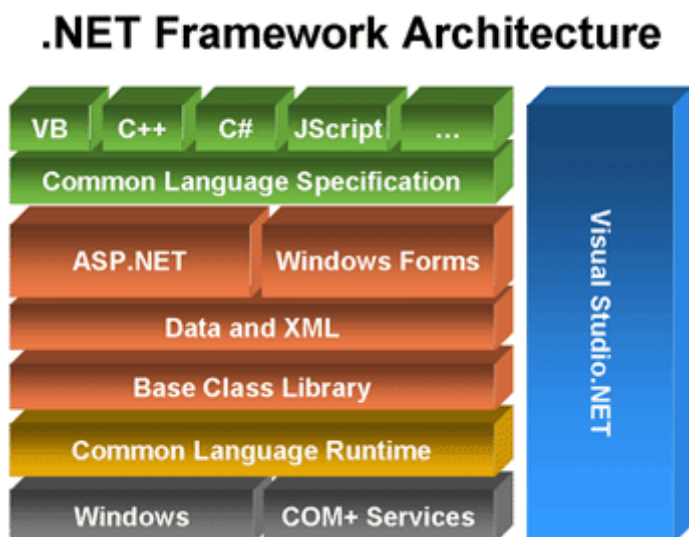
.NET Framework Architecture

VB
C++
C#
JScript
...

Common Language Specification

ASP.NET
Windows Forms

Data and XML

Base Class Library

Common Language Runtime

Windows
COM+ Services

Visual Studio.NET